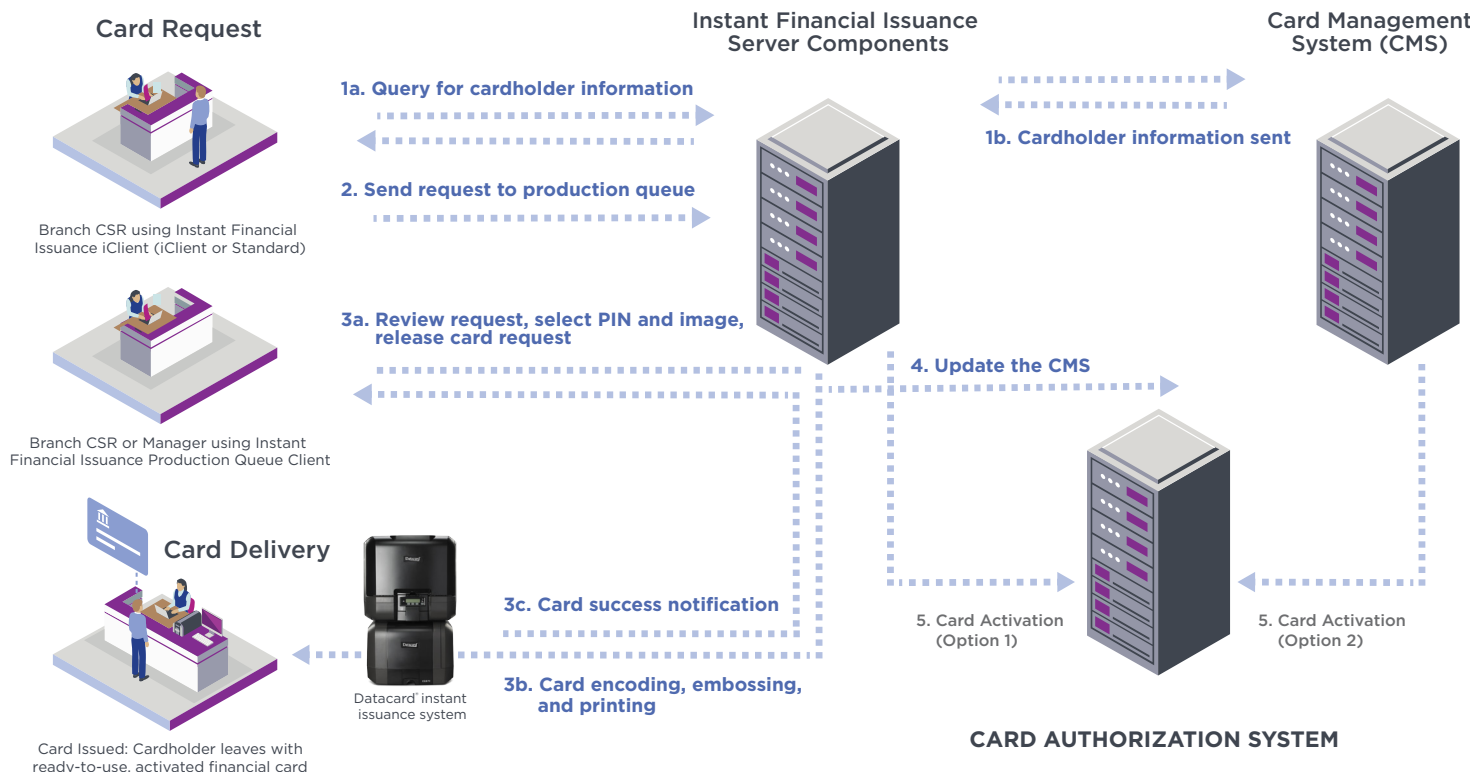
Card Request

Instant Financial Issuance Server Components

Card Management System (CMS)

1a. Query for cardholder information

1b. Cardholder information sent

2. Send request to production queue

Branch CSR using Instant Financial Issuance iClient (iClient or Standard)

3a. Review request, select PIN and image, release card request

4. Update the CMS

Branch CSR or Manager using Instant Financial Issuance Production Queue Client

Card Delivery

3c. Card success notification

5. Card Activation (Option 1)

5. Card Activation (Option 2)

3b. Card encoding, embossing, and printing

Datacard® instant issuance system

Card Issued: Cardholder leaves with ready-to-use, activated financial card

CARD AUTHORIZATION SYSTEM